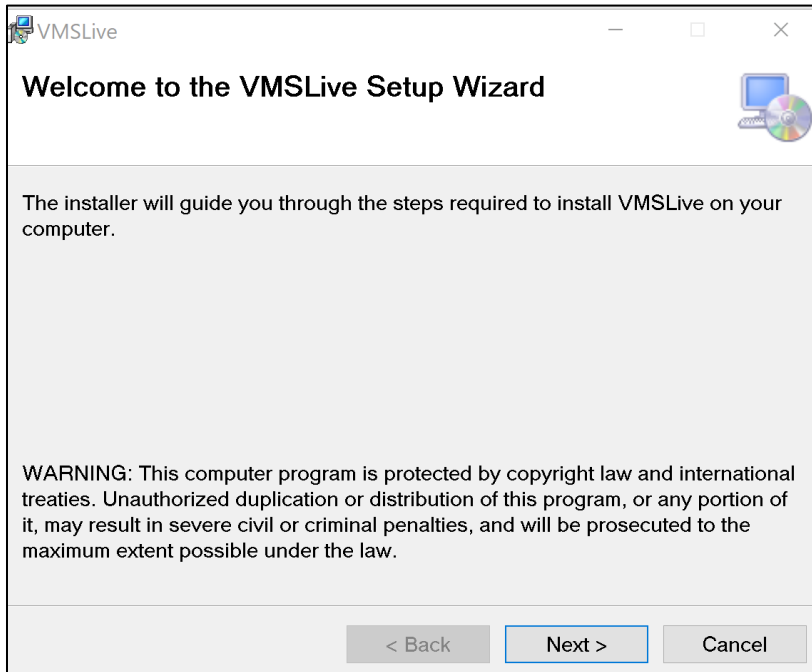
VMSLive

Welcome to the VMSLive Setup Wizard

The installer will guide you through the steps required to install VMSLive on your computer.

WARNING: This computer program is protected by copyright law and international treaties. Unauthorized duplication or distribution of this program, or any portion of it, may result in severe civil or criminal penalties, and will be prosecuted to the maximum extent possible under the law.

< Back Next > Cancel